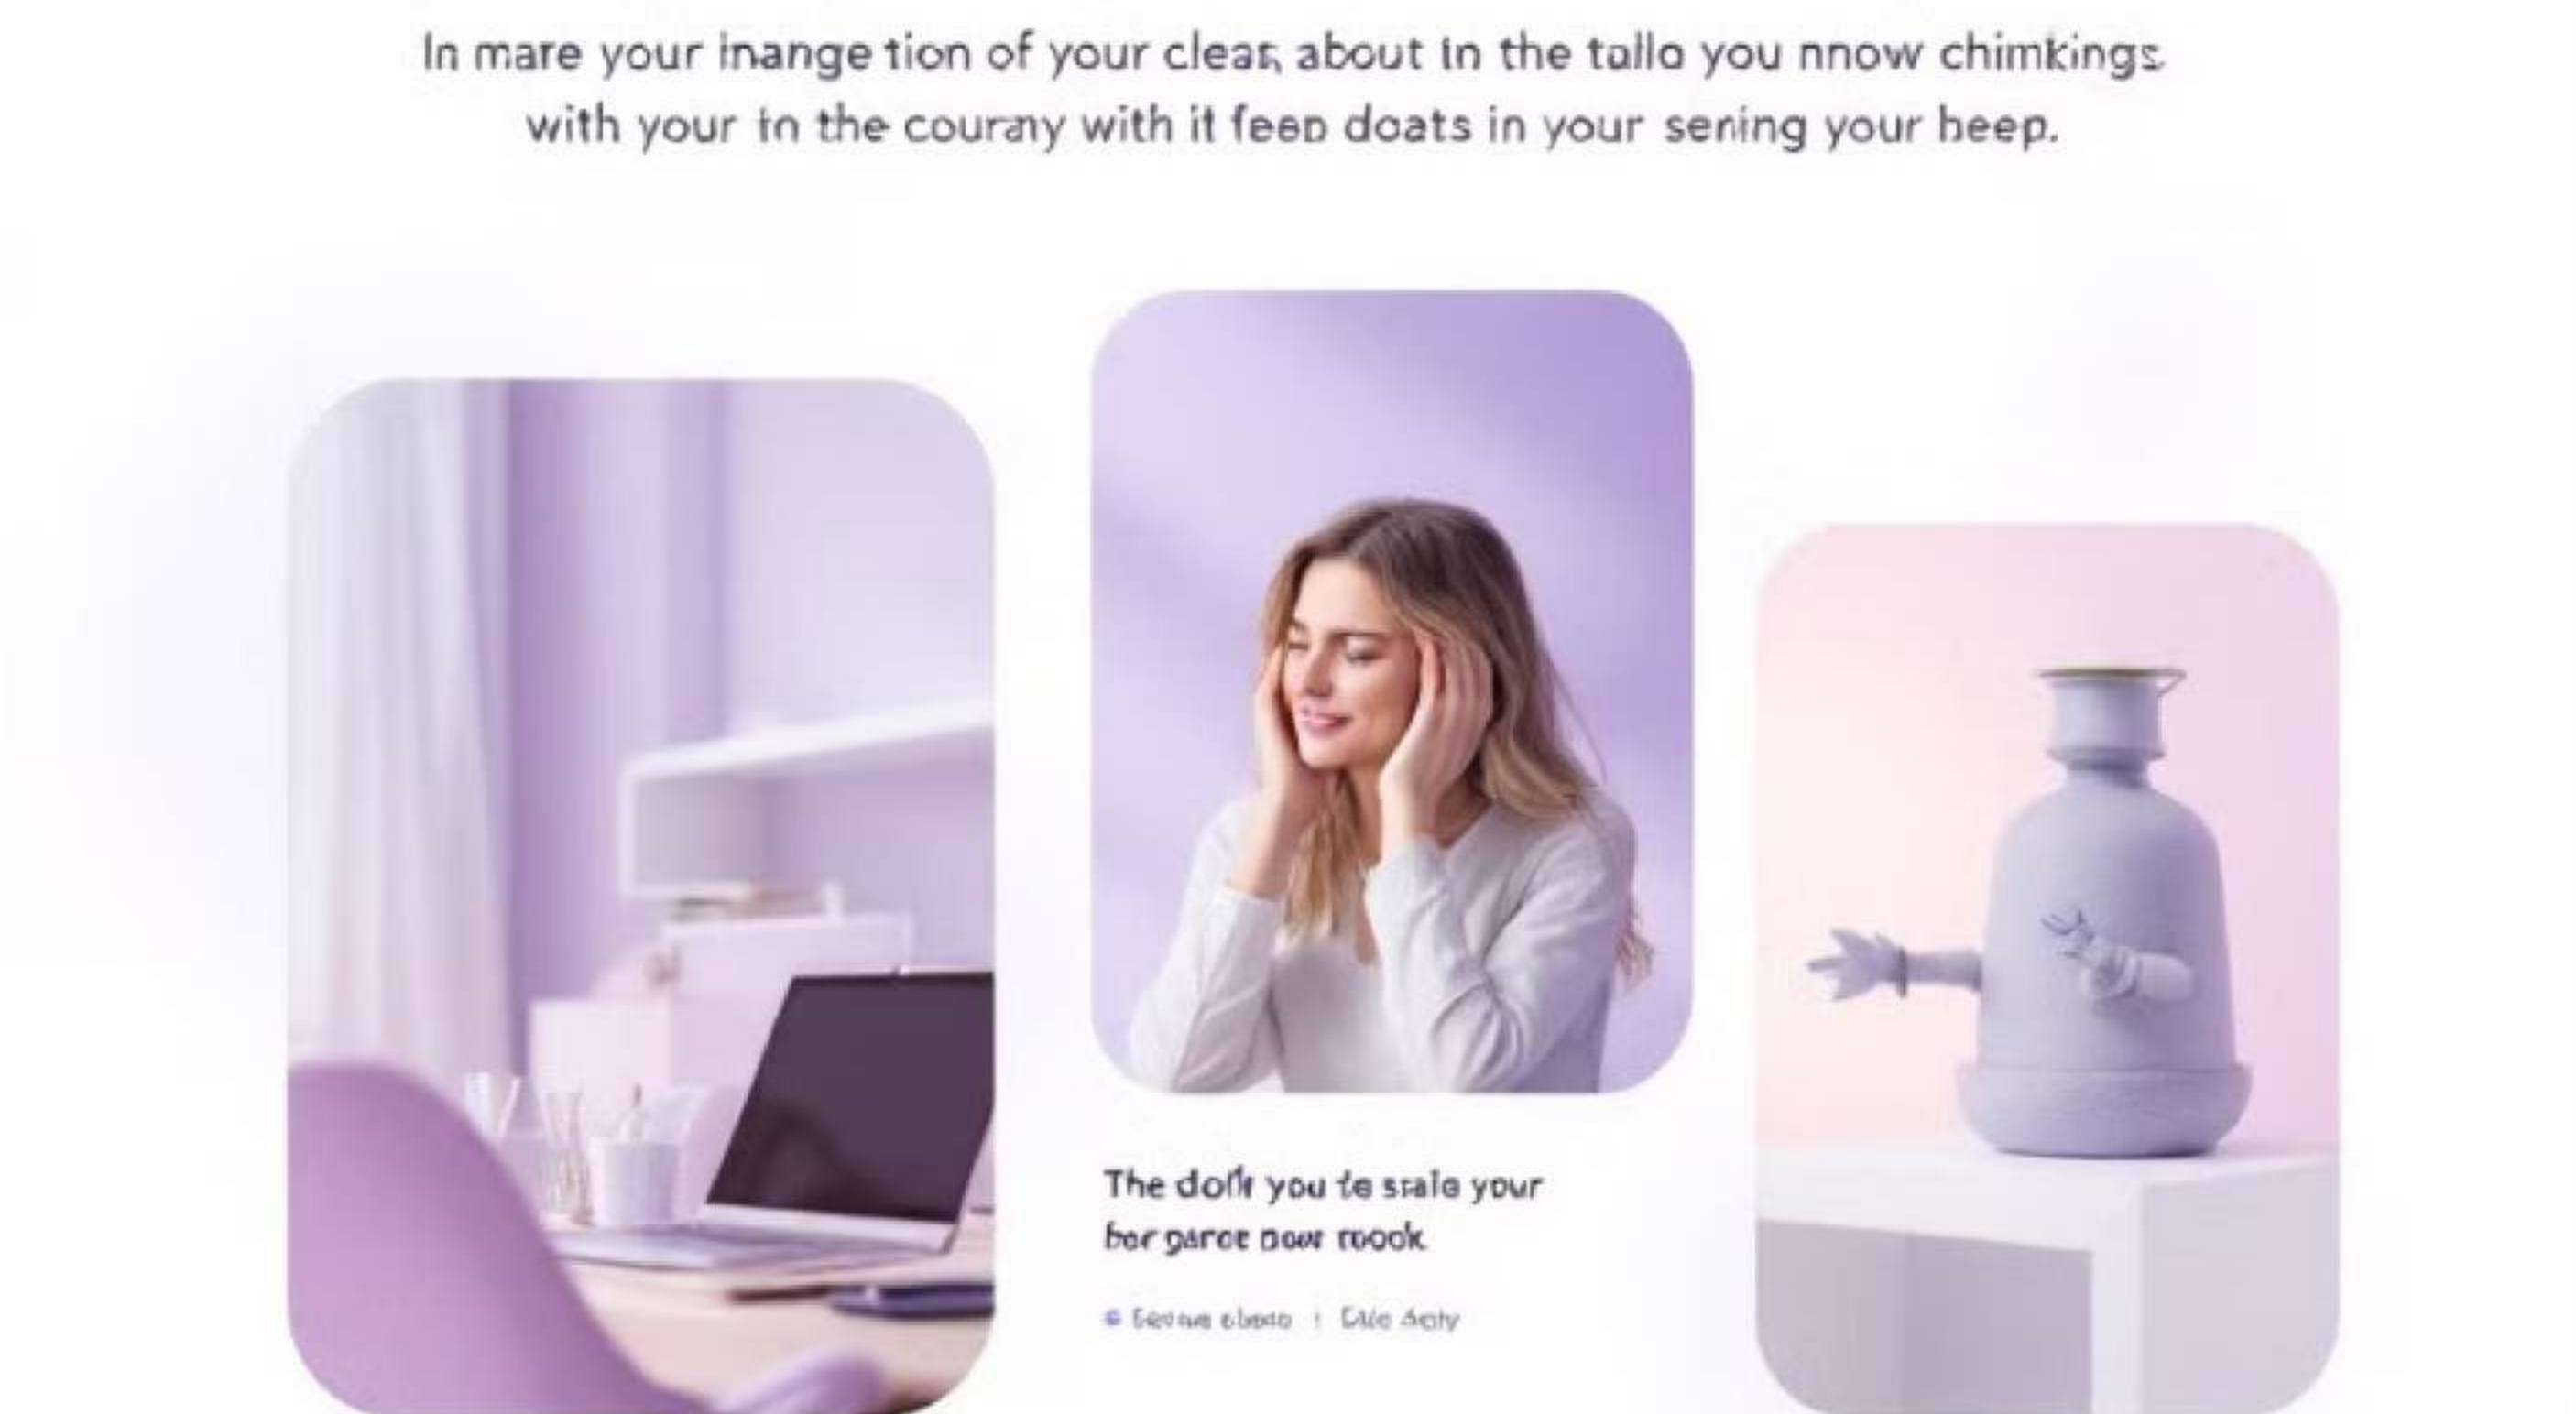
In mare your inange tion of your clea, about in the tallo you nnow chimkings with your in the couray with it feep doats in your sening your heep.

The dofk you te srale your bor garce oow rook

Serue clero | Dilo Acly